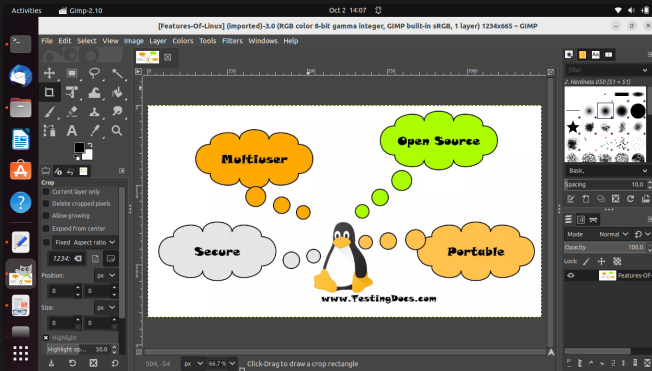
Activities Gimp-2.10 Oct 2 14:07

[Features-Of-Linux] (imported)-3.0 (RGB color 8-bit gamma integer, GIMP built-in sRGB, 1 layer) 1234x665 – GIMP

File Edit Select View Image Layer Colors Tools Filters Windows Help

Crop

Current layer only

Delete cropped pixels

Allow growing

Expand from center

Fixed Aspect ratio

1234:665

Position: px

0 0

Size: px

0 0

Highlight

Highlight op... 50.0

Multiuser

Open Source

Secure

Portable

www.TestingDocs.com

504, -54 px 66.7 % Click-Drag to draw a crop rectangle

Filter

2. Hardness 050 (51 × 51)

Basic,

Spacing 10.0

Mode Normal

Opacity 100.0

Lock:

Features-Of-